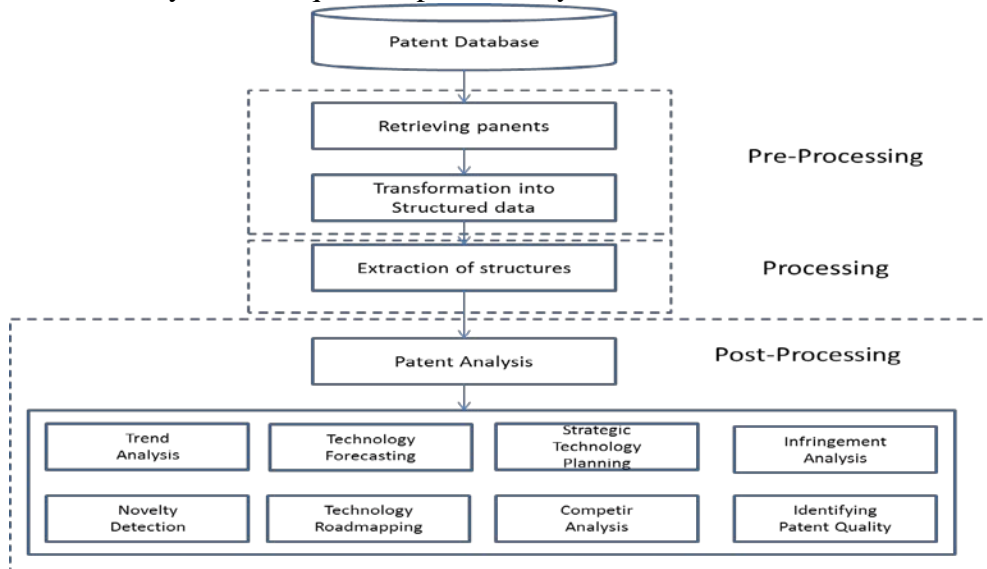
Patent Database

Retrieving panents

Transformation into Structured data

Pre-Processing

Extraction of structures

Processing

Patent Analysis

Post-Processing

Trend Analysis

Technology Forecasting

Strategic Technology Planning

Infringement Analysis

Novelty Detection

Technology Roadmapping

Competir Analysis

Identifying Patent Quality